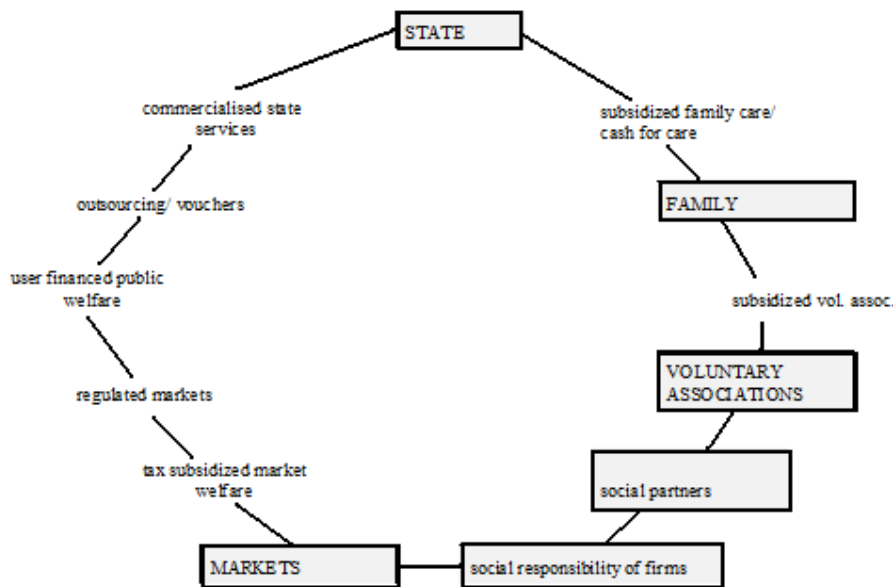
STATE

commercialised state services

subsidized family care/ cash for care

outsourcing/ vouchers

FAMILY

user financed public welfare

subsidized vol. assoc.

regulated markets

VOLUNTARY ASSOCIATIONS

tax subsidized market welfare

social partners

MARKETS

social responsibility of firms